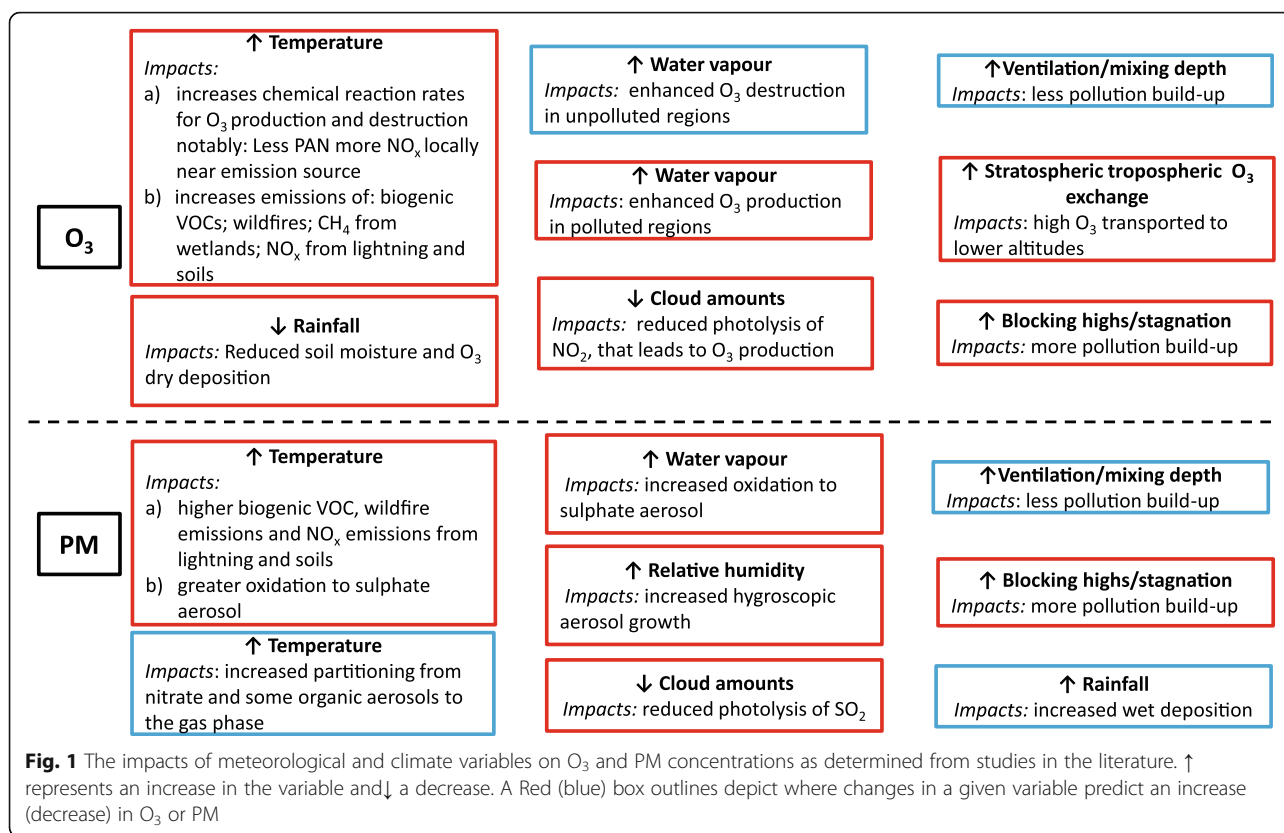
$O_3$

↑ Temperature
Impacts:
a) increases chemical reaction rates for $O_3$ production and destruction notably: Less PAN more $NO_x$ locally near emission source
b) increases emissions of: biogenic VOCs; wildfires; $CH_4$ from wetlands; $NO_x$ from lightning and soils

↓ Rainfall
Impacts: Reduced soil moisture and $O_3$ dry deposition

↑ Water vapour
Impacts: enhanced $O_3$ destruction in unpolluted regions

↑ Water vapour
Impacts: enhanced $O_3$ production in polluted regions

↓ Cloud amounts
Impacts: reduced photolysis of $NO_2$, that leads to $O_3$ production

↑Ventilation/mixing depth
Impacts: less pollution build-up

↑ Stratospheric tropospheric $O_3$ exchange
Impacts: high $O_3$ transported to lower altitudes

↑ Blocking highs/stagnation
Impacts: more pollution build-up

PM

↑ Temperature
Impacts:
a) higher biogenic VOC, wildfire emissions and $NO_x$ emissions from lightning and soils
b) greater oxidation to sulphate aerosol

↑ Temperature
Impacts: increased partitioning from nitrate and some organic aerosols to the gas phase

↑ Water vapour
Impacts: increased oxidation to sulphate aerosol

↑ Relative humidity
Impacts: increased hygroscopic aerosol growth

↓ Cloud amounts
Impacts: reduced photolysis of $SO_2$

↑Ventilation/mixing depth
Impacts: less pollution build-up

↑ Blocking highs/stagnation
Impacts: more pollution build-up

↑ Rainfall
Impacts: increased wet deposition

Fig. 1 The impacts of meteorological and climate variables on $O_3$ and PM concentrations as determined from studies in the literature. ↑ represents an increase in the variable and↓ a decrease. A Red (blue) box outlines depict where changes in a given variable predict an increase (decrease) in $O_3$ or PM